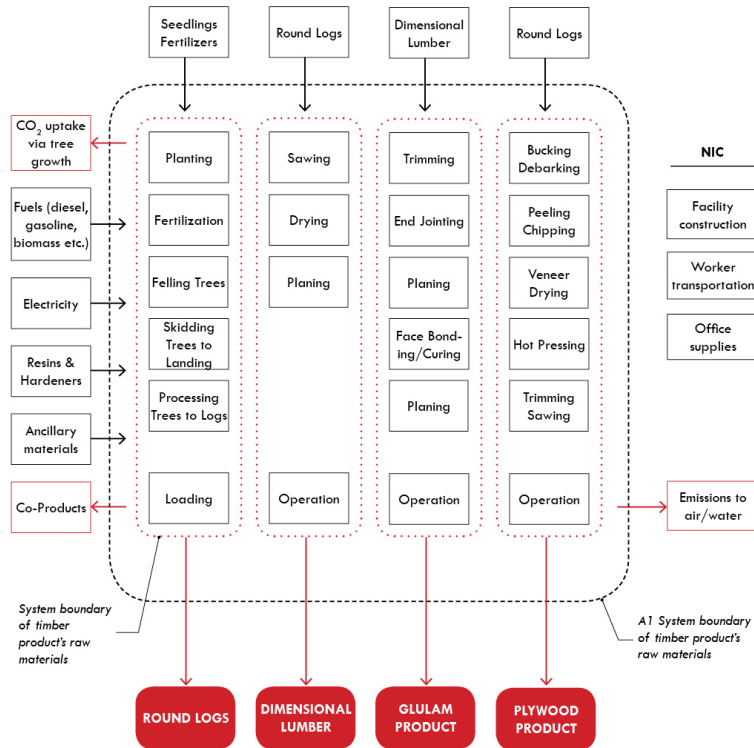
Seedlings Fertilizers

Round Logs

Dimensional Lumber

Round Logs

$CO_2$ uptake via tree growth

Fuels (diesel, gasoline, biomass etc.)

Electricity

Resins & Hardeners

Ancillary materials

Co-Products

Planting

Fertilization

Felling Trees

Skidding Trees to Landing

Processing Trees to Logs

Loading

Sawing

Drying

Planing

Operation

Trimming

End Jointing

Planing

Face Bonding/Curing

Planing

Operation

Bucking Debarking

Peeling Chipping

Veneer Drying

Hot Pressing

Trimming Sawing

Operation

NIC

Facility construction

Worker transportation

Office supplies

Emissions to air/water

System boundary of timber product's raw materials

A1 System boundary of timber product's raw materials

ROUND LOGS

DIMENSIONAL LUMBER

GLULAM PRODUCT

PLYWOOD PRODUCT